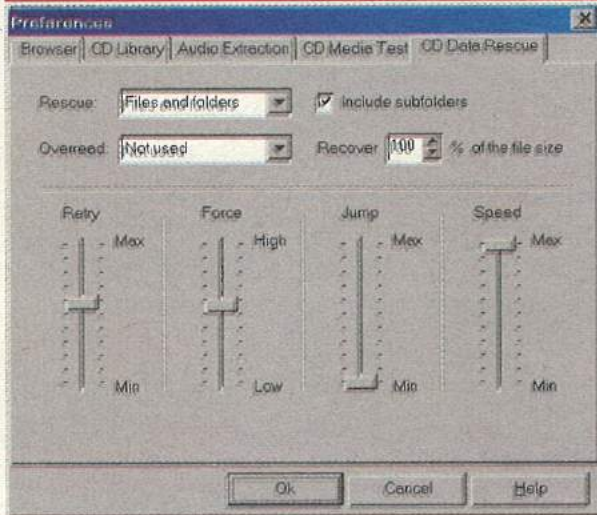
Preferences

Browser | CD Library | Audio Extraction | CD Media Test | CD Data Rescue

Rescue: Files and folders

Include subfolders

Overread: Not used

Recover 100 % of the file size

Retry

Max

Min

Force

High

Low

Jump

Max

Min

Speed

Max

Min

Ok

Cancel

Help